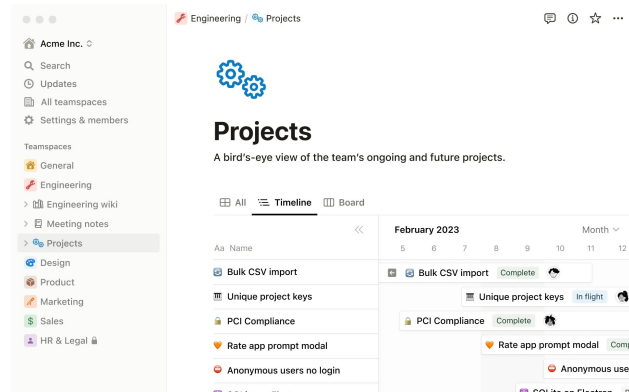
Acme Inc.
Search
Updates
All teamspaces
Settings & members

Teamspaces
General
Engineering
Engineering wiki
Meeting notes
Projects
Design
Product
Marketing
Sales
HR & Legal

Engineering / Projects

Projects
A bird's-eye view of the team's ongoing and future projects.

All Timeline Board

«
Aa Name
Bulk CSV import
Unique project keys
PCI Compliance
Rate app prompt modal
Anonymous users no login

February 2023
Month
5 6 7 8 9 10 11 12
Bulk CSV import Complete
Unique project keys In flight
PCI Compliance Complete
Rate app prompt modal
Anonymous us
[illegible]